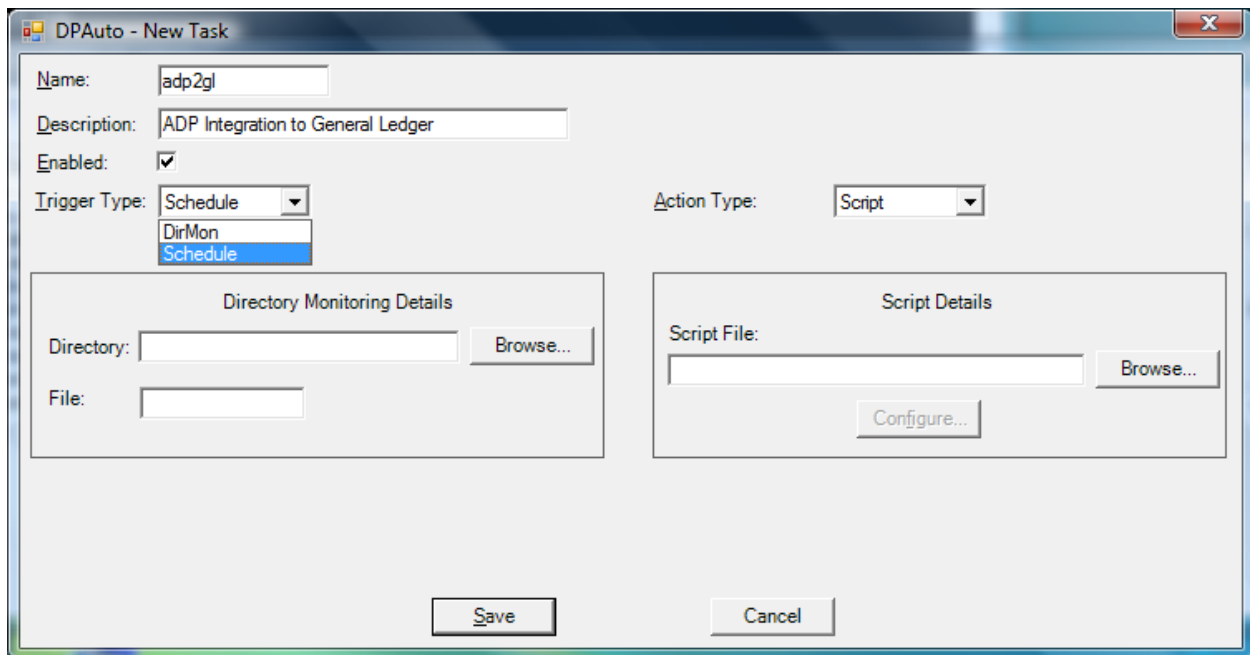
DPAuto - New Task

Name: adp2gl

Description: ADP Integration to General Ledger

Enabled: ☑

Trigger Type: Schedule

DirMon
Schedule

Action Type: Script

Directory Monitoring Details

Directory: Browse...

File:

Script Details

Script File:

Browse...

Configure...

Save

Cancel